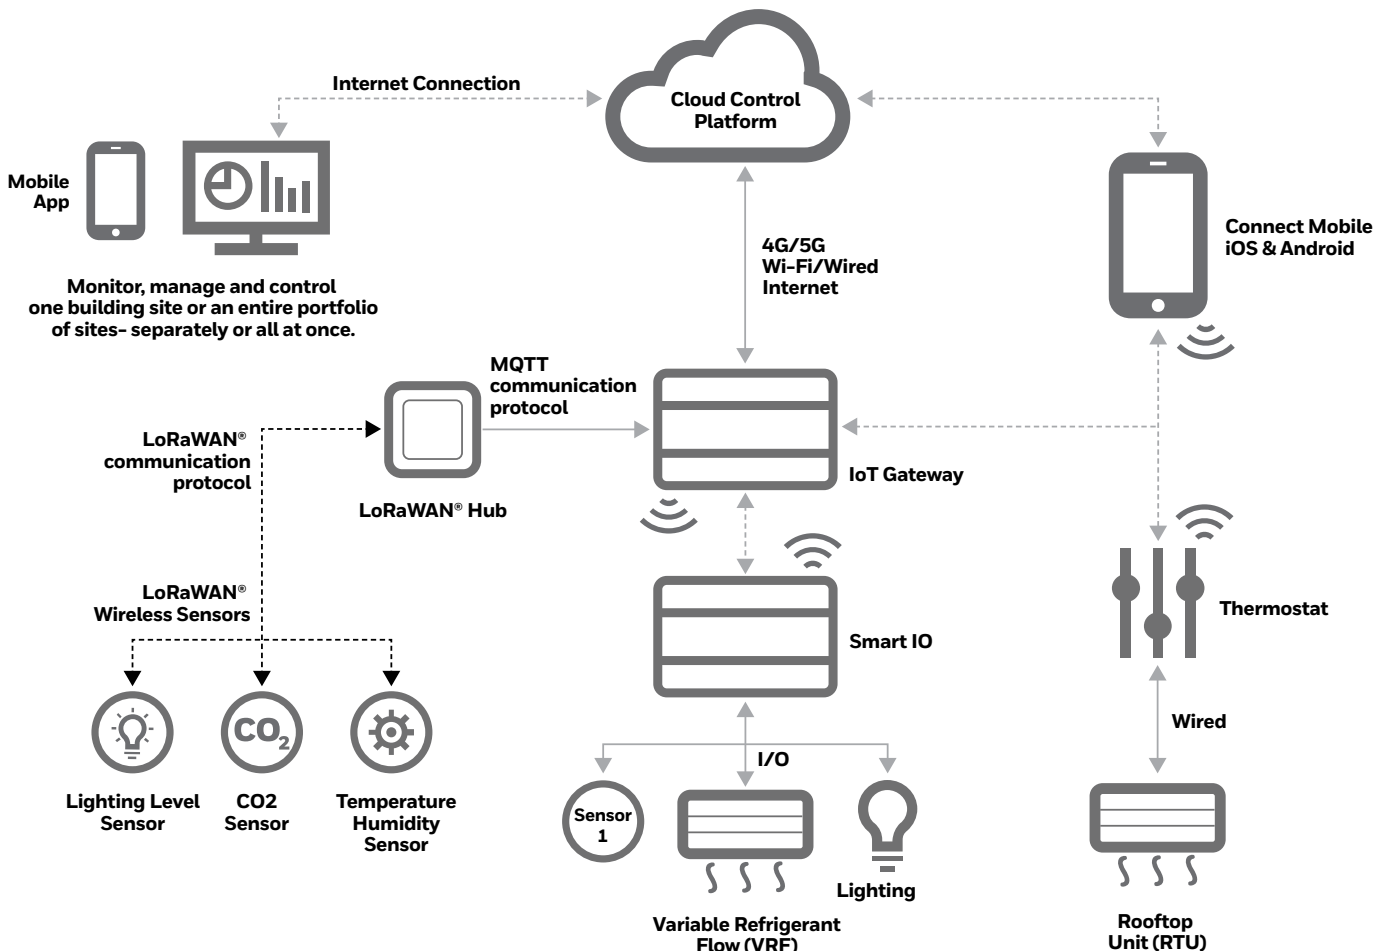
Internet Connection

Cloud Control Platform

Mobile App

Monitor, manage and control one building site or an entire portfolio of sites- separately or all at once.

4G/5G
Wi-Fi/Wired
Internet

Connect Mobile
iOS & Android

MQTT communication protocol

LoRaWAN® communication protocol

LoRaWAN® Hub

IoT Gateway

LoRaWAN® Wireless Sensors

Smart IO

Thermostat

Wired

$CO_2$

Lighting Level Sensor

CO2 Sensor

Temperature Humidity Sensor

I/O

Sensor 1

Lighting

Variable Refrigerant Flow (VRF)

Rooftop Unit (RTU)